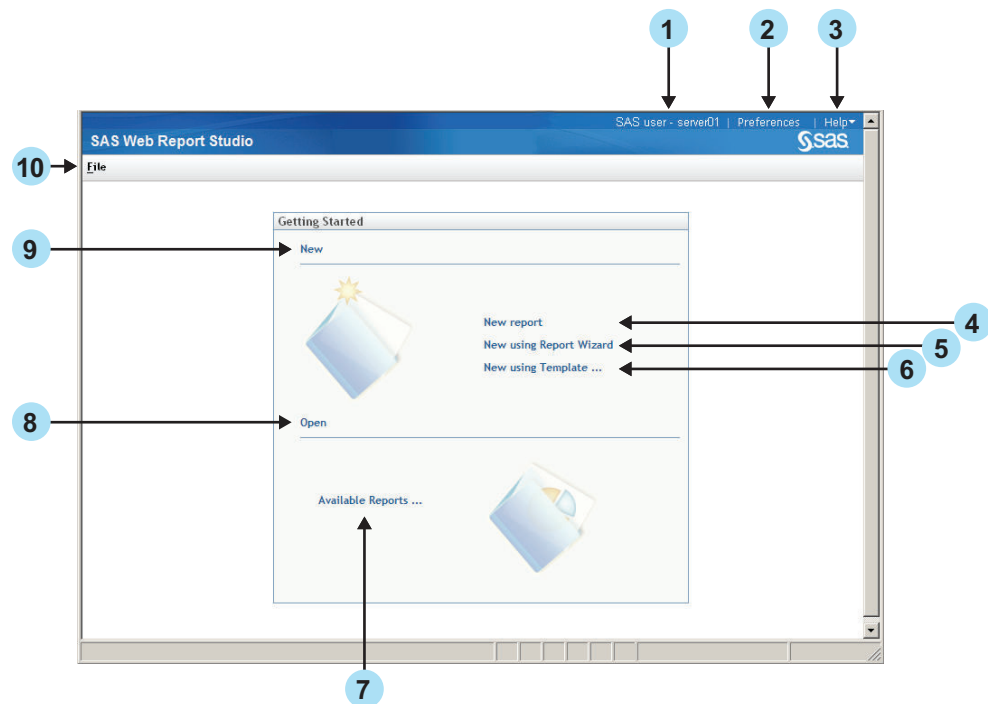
1
2
3

SAS user - server01 | Preferences | Help

SAS Web Report Studio

sas

10

File

Getting Started

9

New

New report
New using Report Wizard
New using Template ...

4
5
6

8

Open

Available Reports ...

7